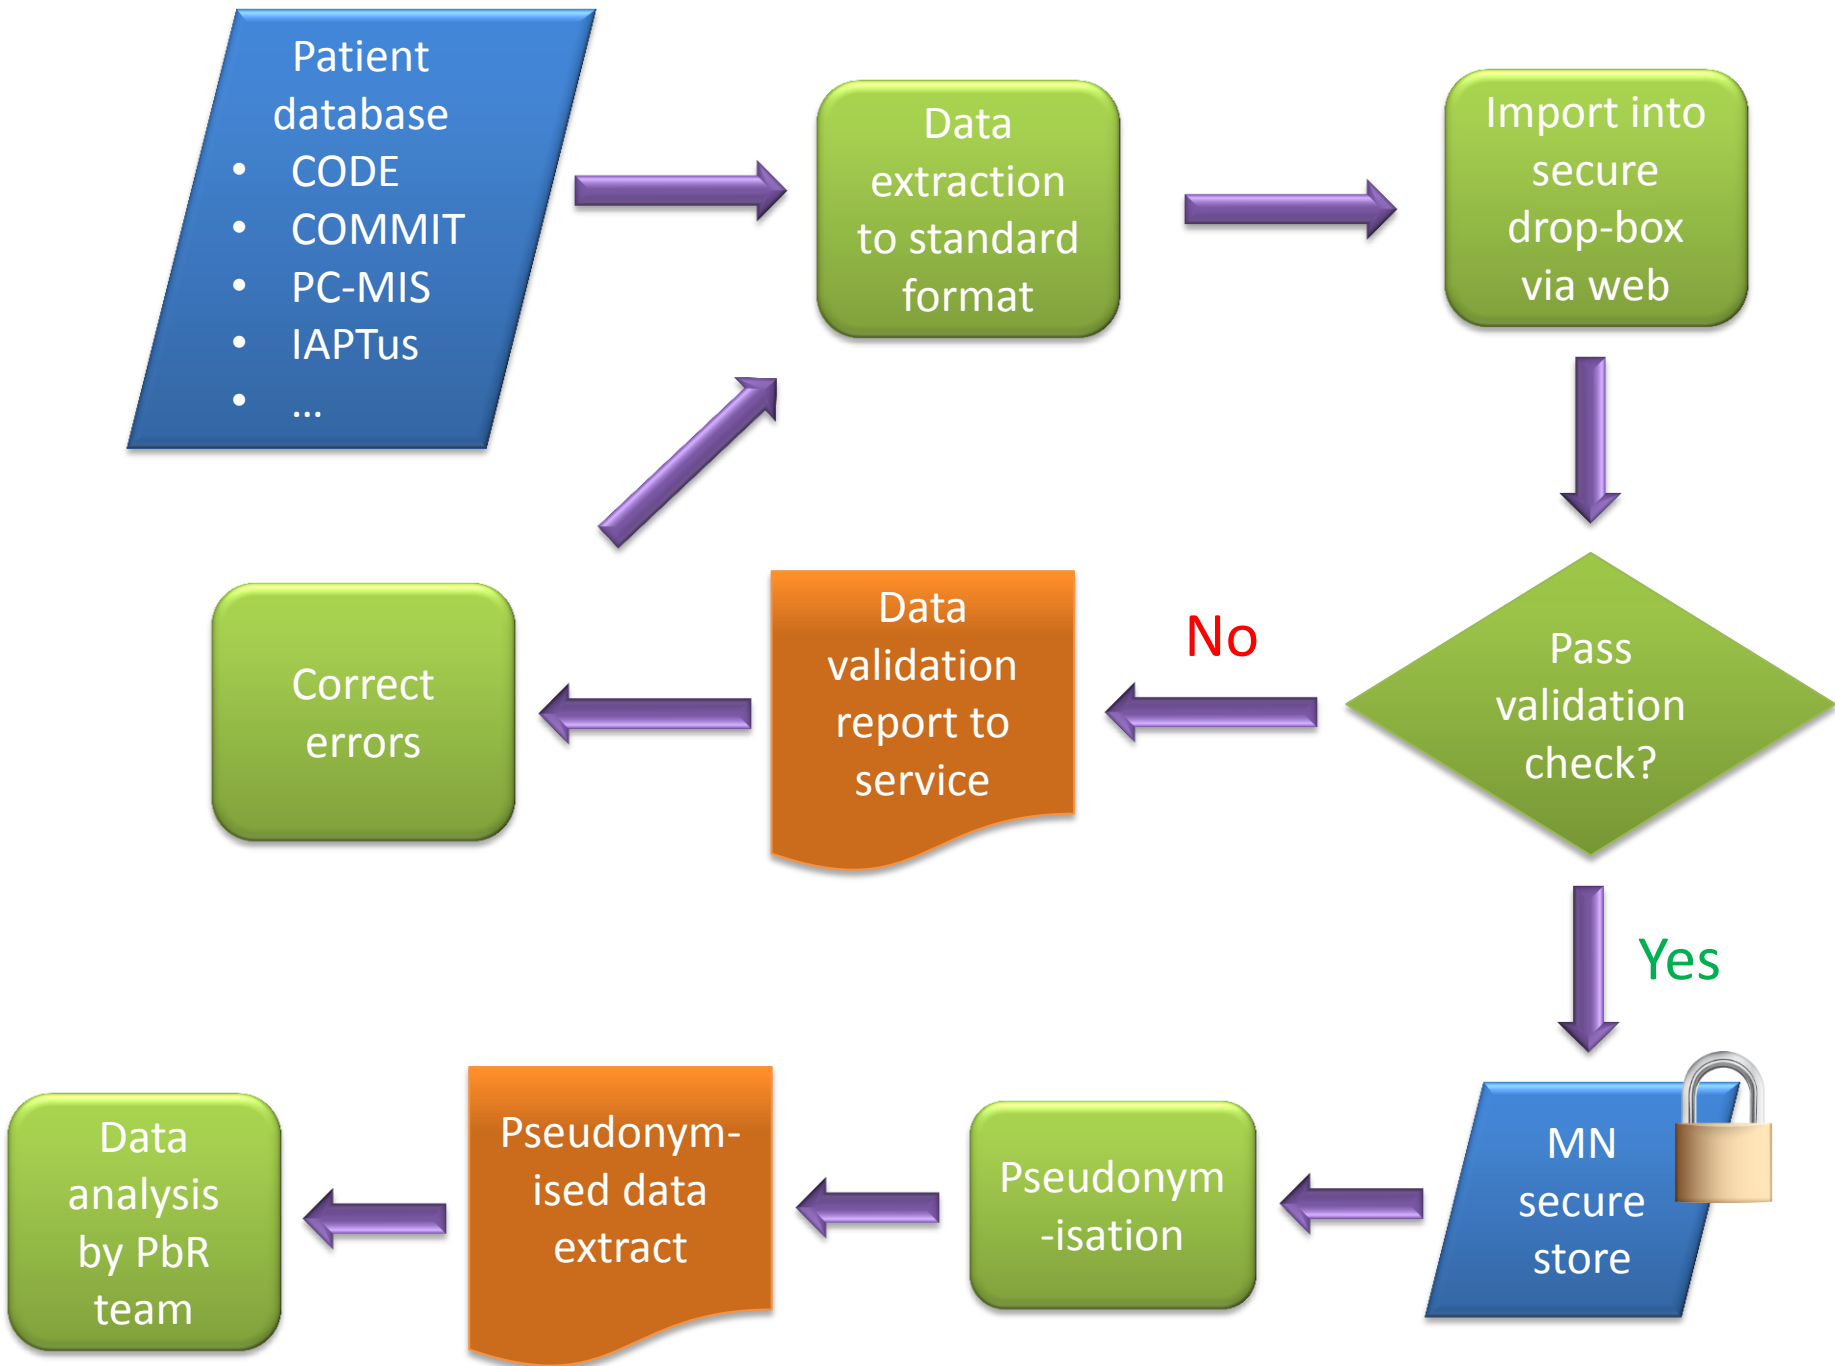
Patient database
- CODE
- COMMIT
- PC-MIS
- IAPTus
- ...

Data extraction to standard format

Import into secure drop-box via web

Pass validation check?

No

Data validation report to service

Correct errors

Yes

MN secure store

Pseudonym -isation

Pseudonym-ised data extract

Data analysis by PbR team